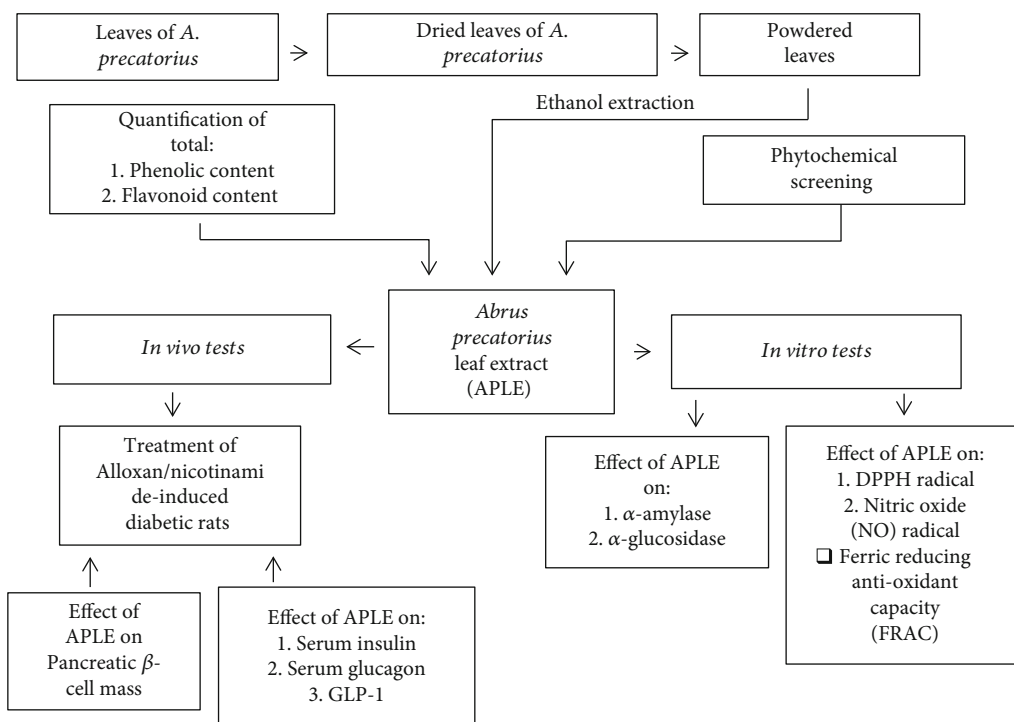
Leaves of *A. precatorius*

Dried leaves of *A. precatorius*

Powdered leaves

Ethanol extraction

Quantification of total:
1. Phenolic content
2. Flavonoid content

Phytochemical screening

*Abrus precatorius* leaf extract (APLE)

*In vivo tests*

*In vitro tests*

Treatment of Alloxan/nicotinamide-induced diabetic rats

Effect of APLE on:
1. $\alpha$-amylase
2. $\alpha$-glucosidase

Effect of APLE on:
1. DPPH radical
2. Nitric oxide (NO) radical
❑ Ferric reducing anti-oxidant capacity (FRAC)

Effect of APLE on Pancreatic $\beta$-cell mass

Effect of APLE on:
1. Serum insulin
2. Serum glucagon
3. GLP-1